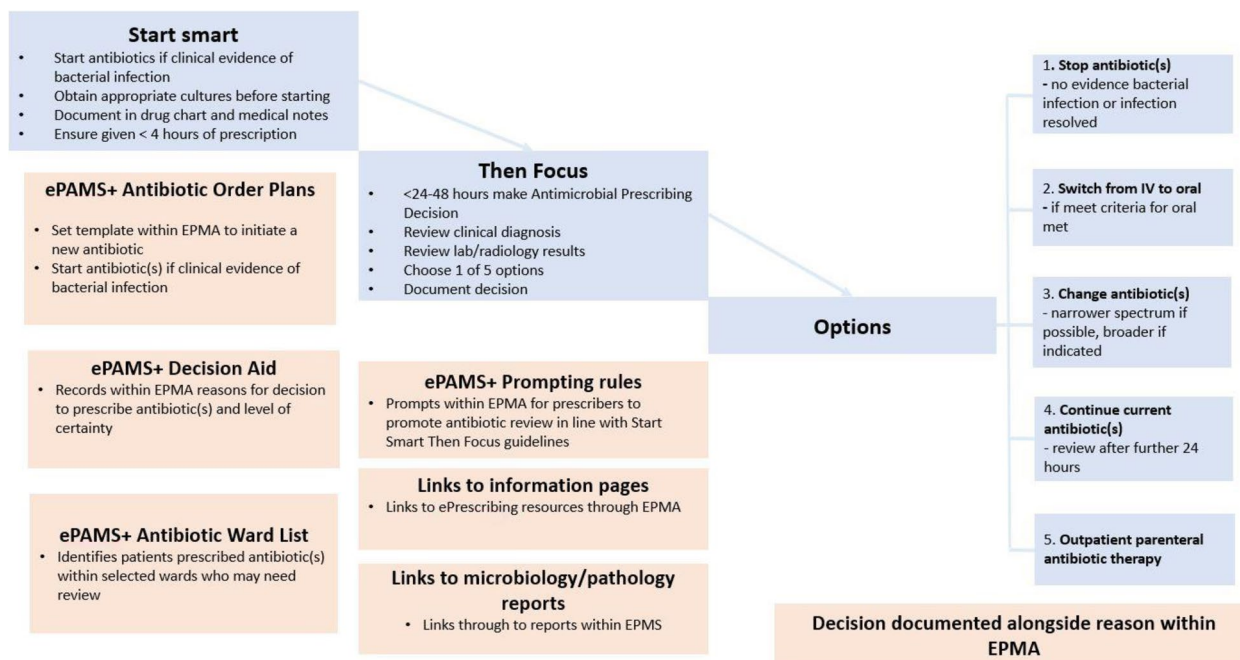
**Start smart**
- Start antibiotics if clinical evidence of bacterial infection
- Obtain appropriate cultures before starting
- Document in drug chart and medical notes
- Ensure given < 4 hours of prescription

**ePAMS+ Antibiotic Order Plans**
- Set template within EPMA to initiate a new antibiotic
- Start antibiotic(s) if clinical evidence of bacterial infection

**ePAMS+ Decision Aid**
- Records within EPMA reasons for decision to prescribe antibiotic(s) and level of certainty

**ePAMS+ Antibiotic Ward List**
- Identifies patients prescribed antibiotic(s) within selected wards who may need review

**Then Focus**
- <24-48 hours make Antimicrobial Prescribing Decision
- Review clinical diagnosis
- Review lab/radiology results
- Choose 1 of 5 options
- Document decision

**ePAMS+ Prompting rules**
- Prompts within EPMA for prescribers to promote antibiotic review in line with Start Smart Then Focus guidelines

**Links to information pages**
- Links to ePrescribing resources through EPMA

**Links to microbiology/pathology reports**
- Links through to reports within EPMS

**Options**

1. **Stop antibiotic(s)**
- no evidence bacterial infection or infection resolved

2. **Switch from IV to oral**
- if meet criteria for oral met

3. **Change antibiotic(s)**
- narrower spectrum if possible, broader if indicated

4. **Continue current antibiotic(s)**
- review after further 24 hours

5. **Outpatient parenteral antibiotic therapy**

**Decision documented alongside reason within EPMA**